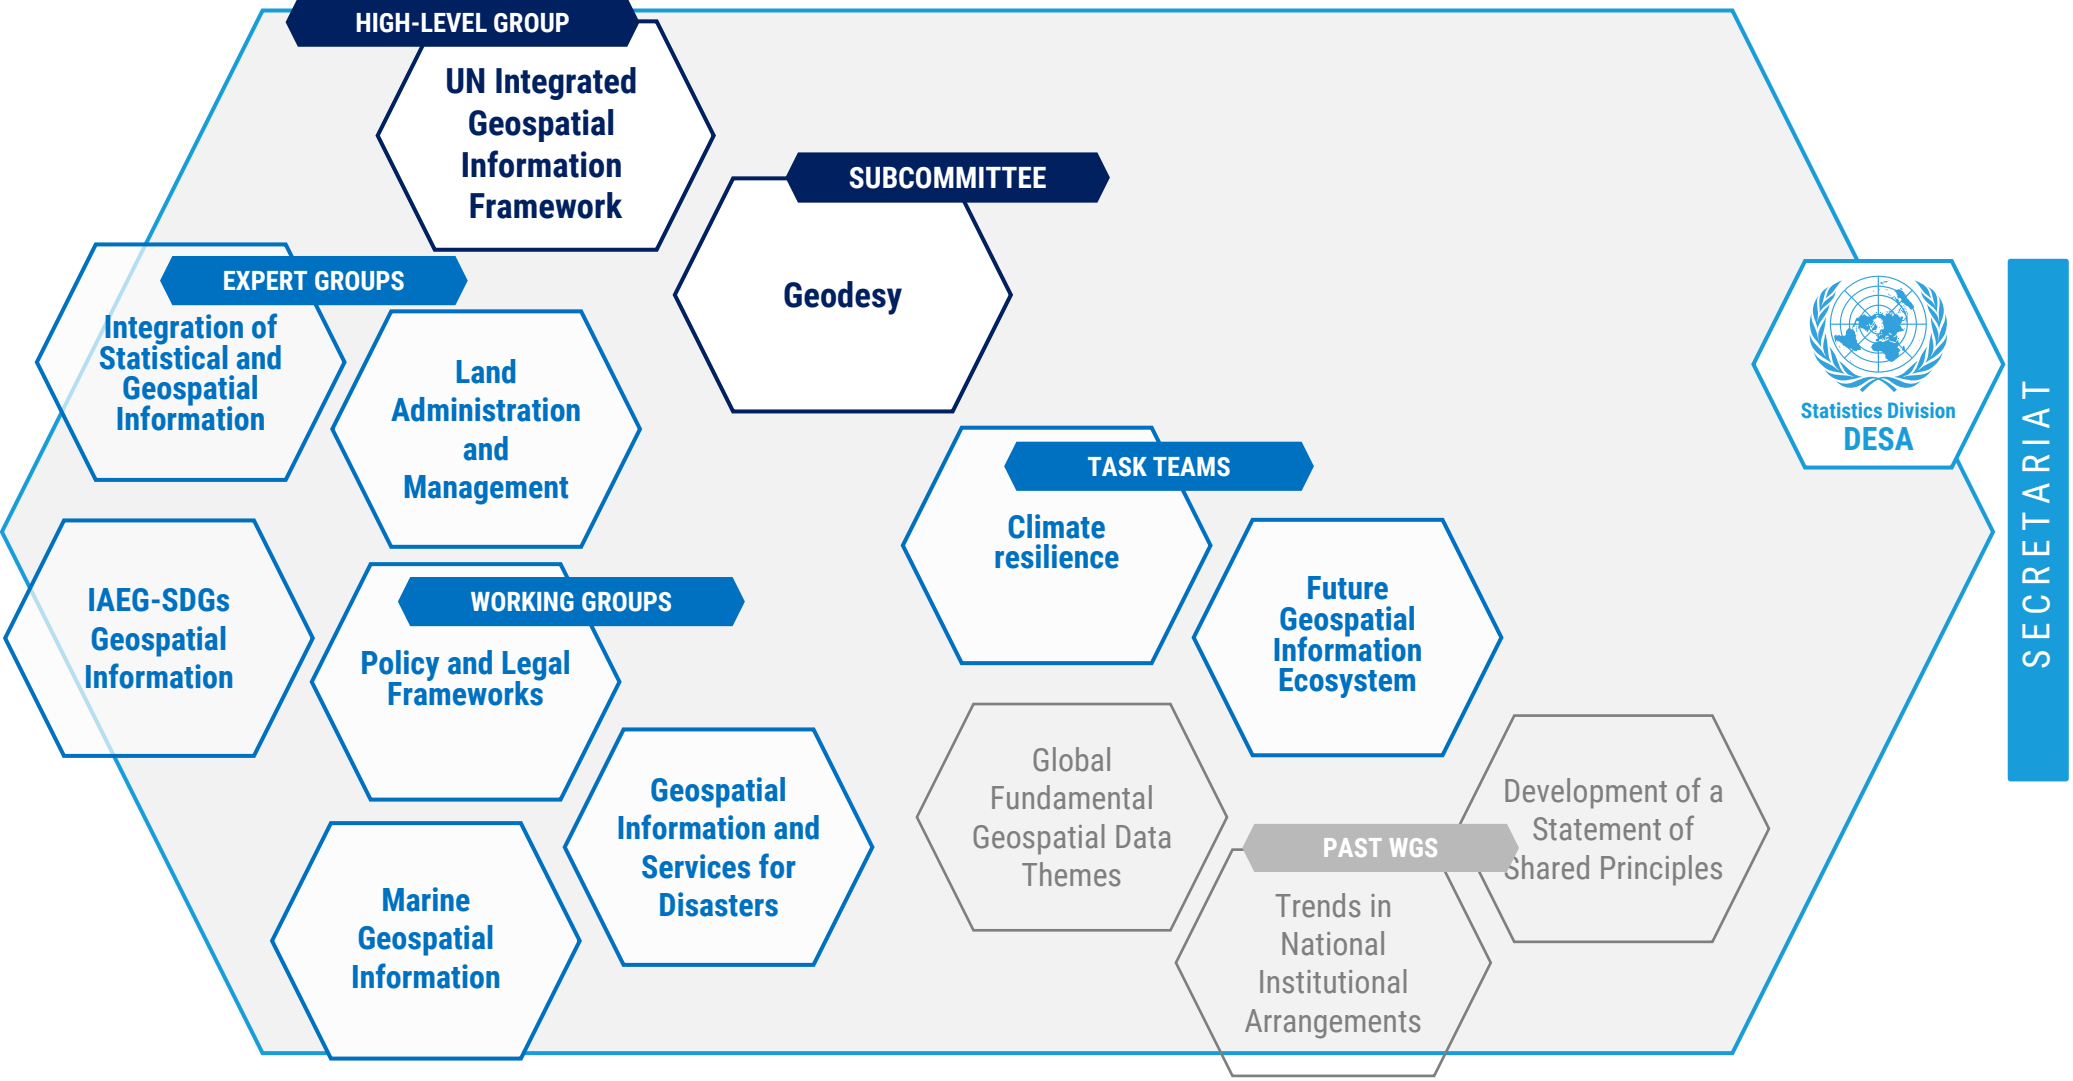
HIGH-LEVEL GROUP

UN Integrated Geospatial Information Framework

SUBCOMMITTEE

Geodesy

EXPERT GROUPS

Integration of Statistical and Geospatial Information

Land Administration and Management

IAEG-SDGs Geospatial Information

WORKING GROUPS

Policy and Legal Frameworks

Geospatial Information and Services for Disasters

Marine Geospatial Information

TASK TEAMS

Climate resilience

Future Geospatial Information Ecosystem

Global Fundamental Geospatial Data Themes

PAST WGS

Trends in National Institutional Arrangements

Development of a Statement of Shared Principles

Statistics Division
DESA

SECRETARIAT